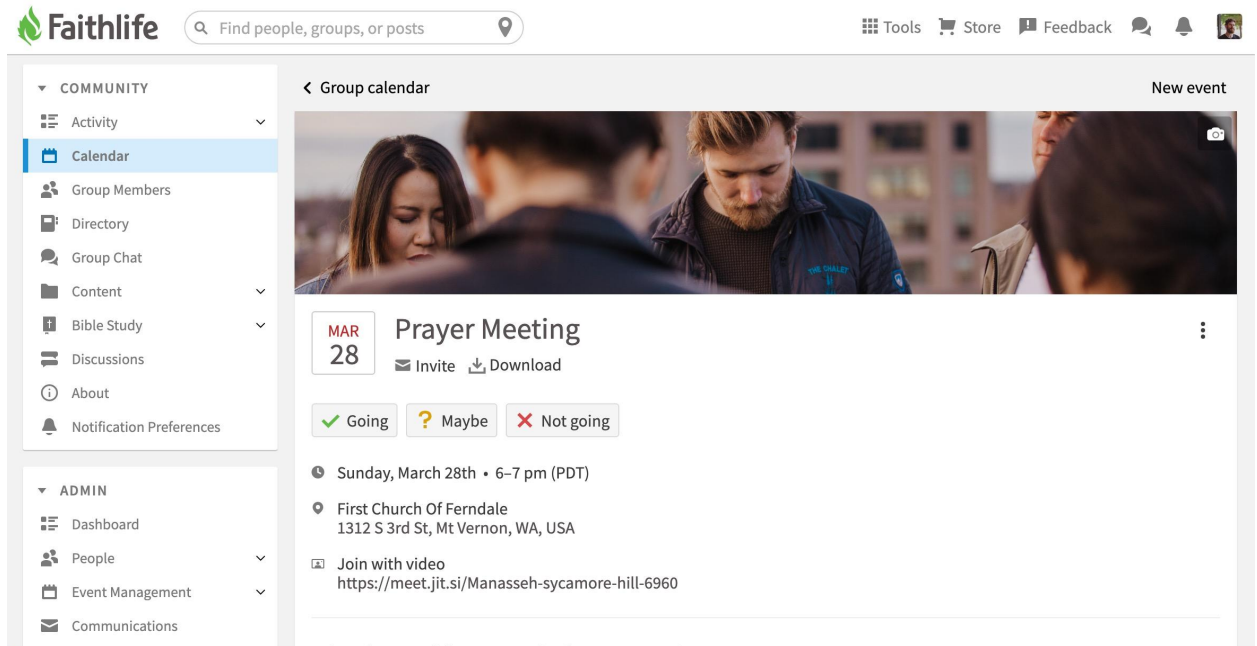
Faithlife

Find people, groups, or posts

Tools Store Feedback

COMMUNITY
Activity
Calendar
Group Members
Directory
Group Chat
Content
Bible Study
Discussions
About
Notification Preferences

ADMIN
Dashboard
People
Event Management
Communications

Group calendar

New event

THE CHALET

MAR
28

Prayer Meeting

Invite Download

Going Maybe Not going

Sunday, March 28th • 6–7 pm (PDT)

First Church Of Ferndale
1312 S 3rd St, Mt Vernon, WA, USA

Join with video
https://meet.jit.si/Manasseh-sycamore-hill-6960